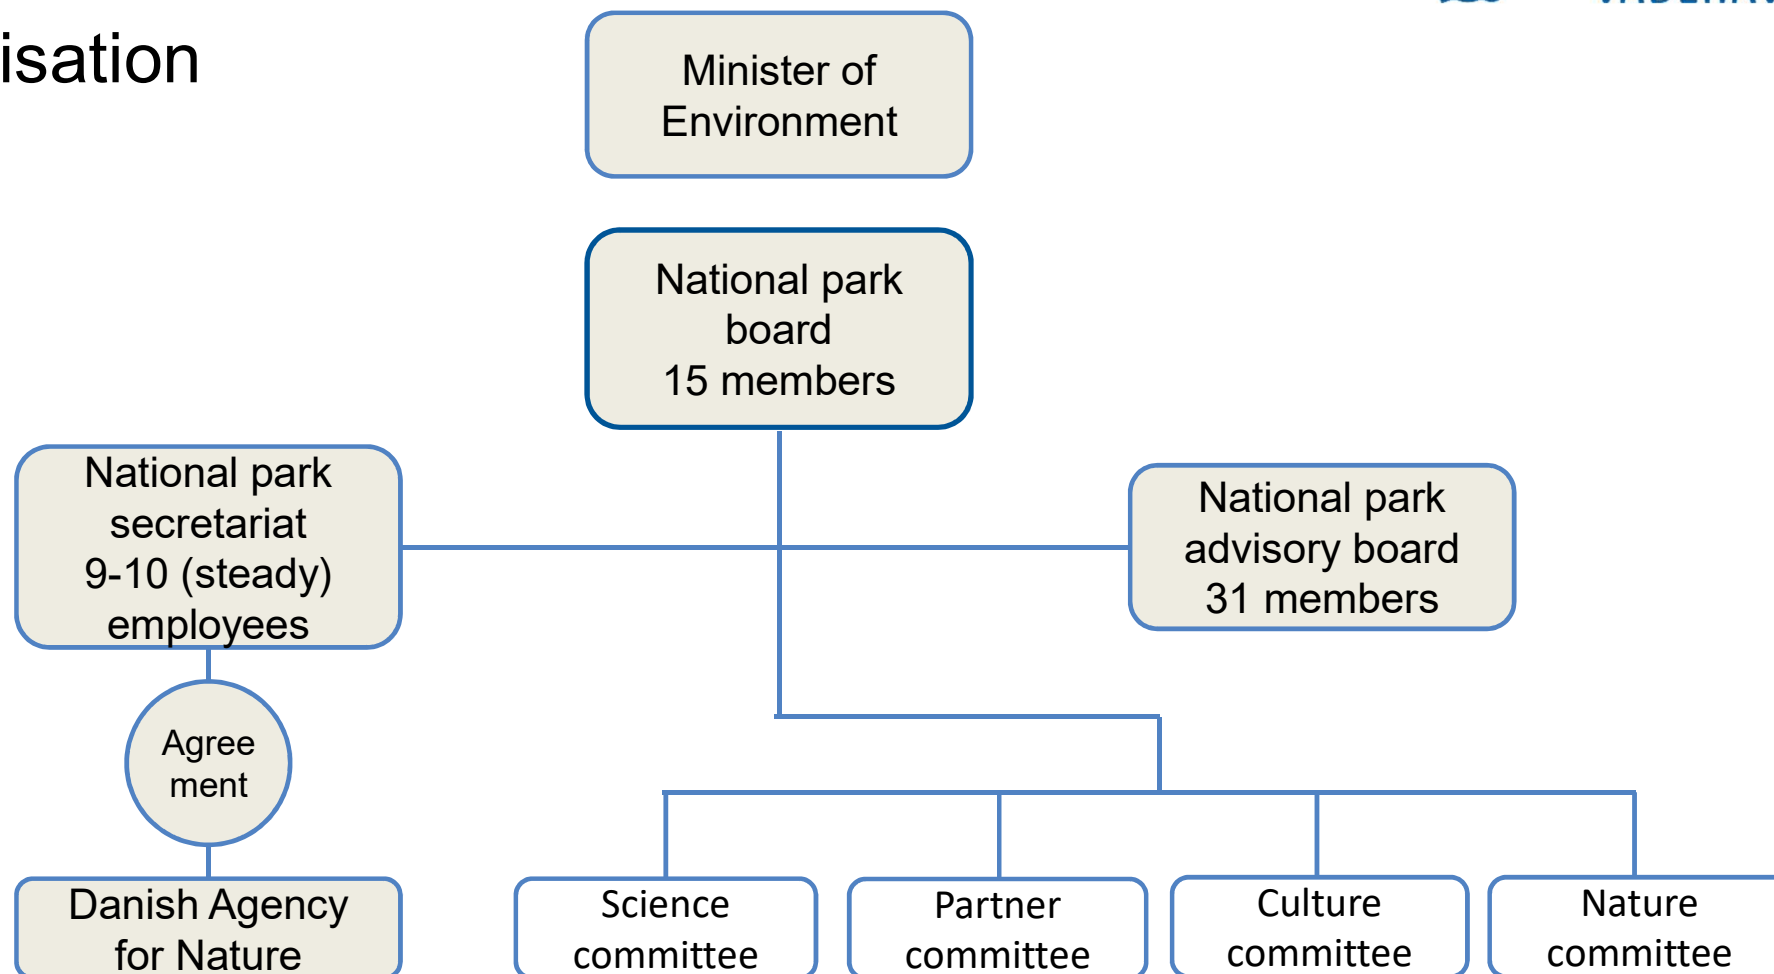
isation

Minister of Environment

National park board 15 members

National park secretariat 9-10 (steady) employees

National park advisory board 31 members

Agree ment

Danish Agency for Nature

Science committee

Partner committee

Culture committee

Nature committee